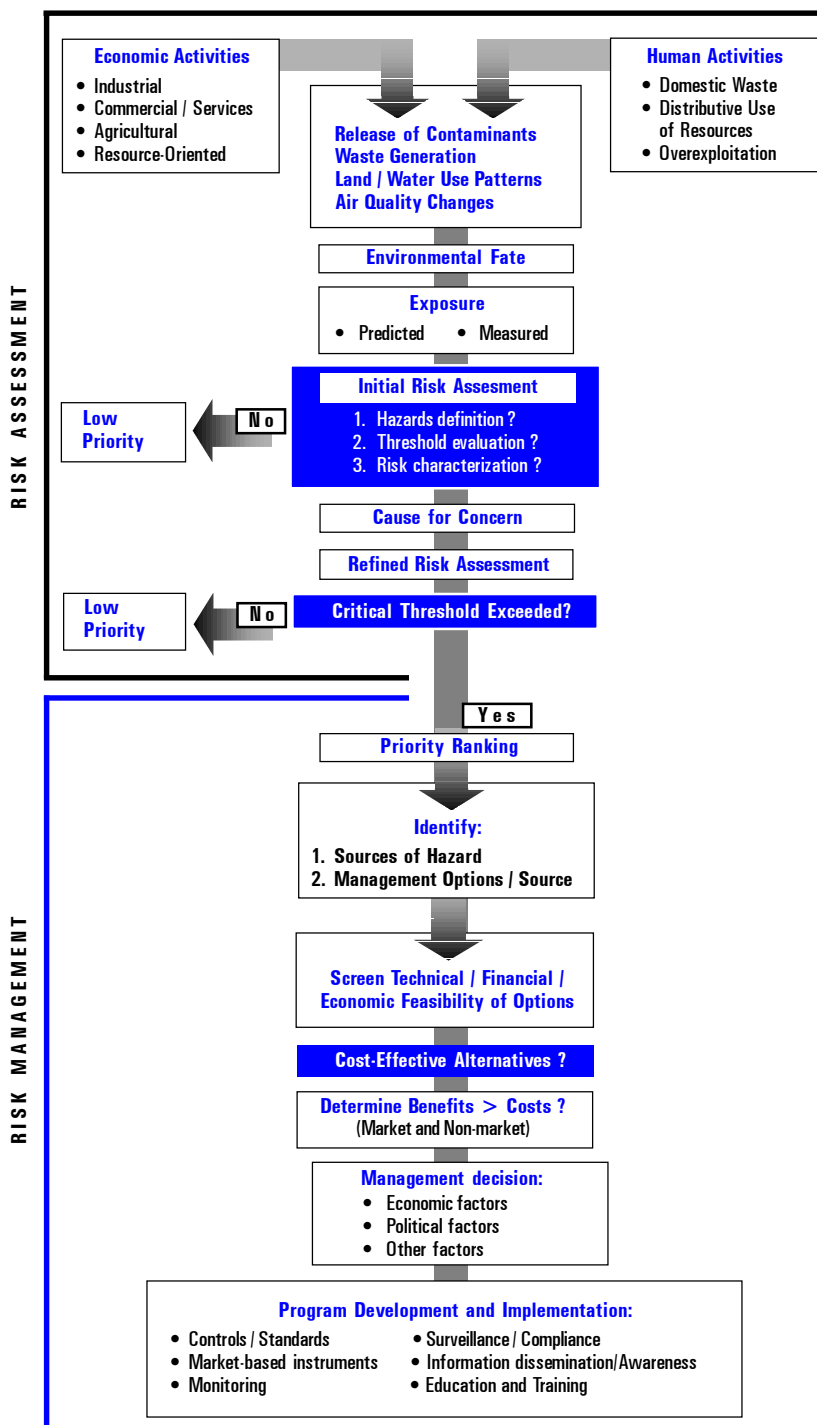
RISK ASSESSMENT

Economic Activities
• Industrial
• Commercial / Services
• Agricultural
• Resource-Oriented

Human Activities
• Domestic Waste
• Distributive Use of Resources
• Overexploitation

Release of Contaminants
Waste Generation
Land / Water Use Patterns
Air Quality Changes

Environmental Fate

Exposure
• Predicted • Measured

Initial Risk Assesment
1. Hazards definition ?
2. Threshold evaluation ?
3. Risk characterization ?

No

Low Priority

Cause for Concern

Refined Risk Assessment

Critical Threshold Exceeded?

No

Low Priority

RISK MANAGEMENT

Yes

Priority Ranking

Identify:
1. Sources of Hazard
2. Management Options / Source

Screen Technical / Financial / Economic Feasibility of Options

Cost-Effective Alternatives ?

Determine Benefits > Costs ?
(Market and Non-market)

Management decision:
• Economic factors
• Political factors
• Other factors

Program Development and Implementation:
• Controls / Standards
• Market-based instruments
• Monitoring
• Surveillance / Compliance
• Information dissemination/Awareness
• Education and Training